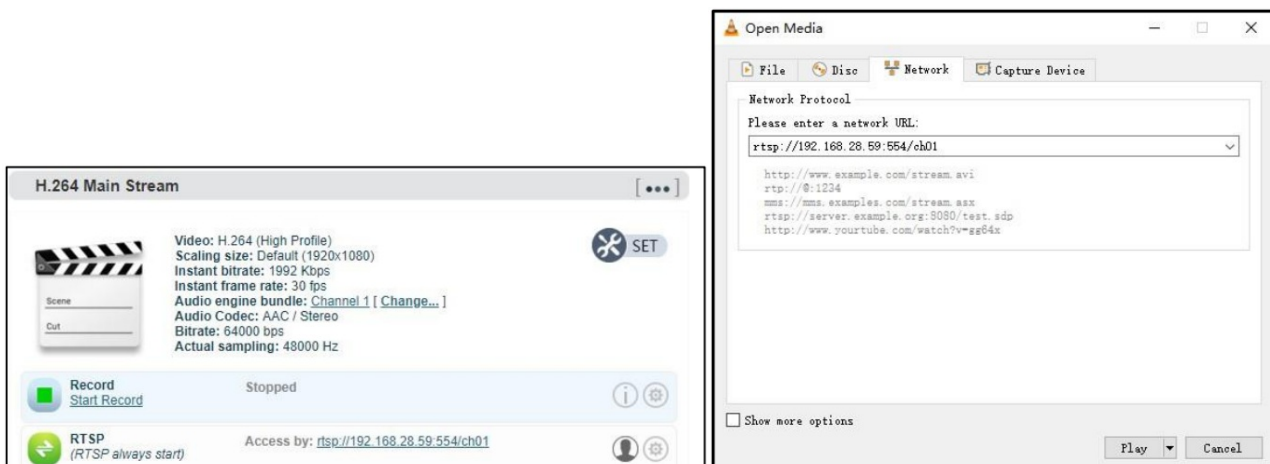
H.264 Main Stream

[ ••• ]

Scene

Cut

Video: H.264 (High Profile)
Scaling size: Default (1920x1080)
Instant bitrate: 1992 Kbps
Instant frame rate: 30 fps
Audio engine bundle: Channel 1 [ Change... ]
Audio Codec: AAC / Stereo
Bitrate: 64000 bps
Actual sampling: 48000 Hz

SET

Record
Start Record

Stopped

RTSP
(RTSP always start)

Access by: rtsp://192.168.28.59:554/ch01

Open Media

File Disc Network Capture Device

Network Protocol

Please enter a network URL:

rtsp://192.168.28.59:554/ch01

http://www.example.com/stream.avi
rtp://@:1234
mms://mms.examples.com/stream.asx
rtsp://server.example.org:8080/test.sdp
http://www.yourtube.com/watch?v=gg64x

Show more options

Play

Cancel